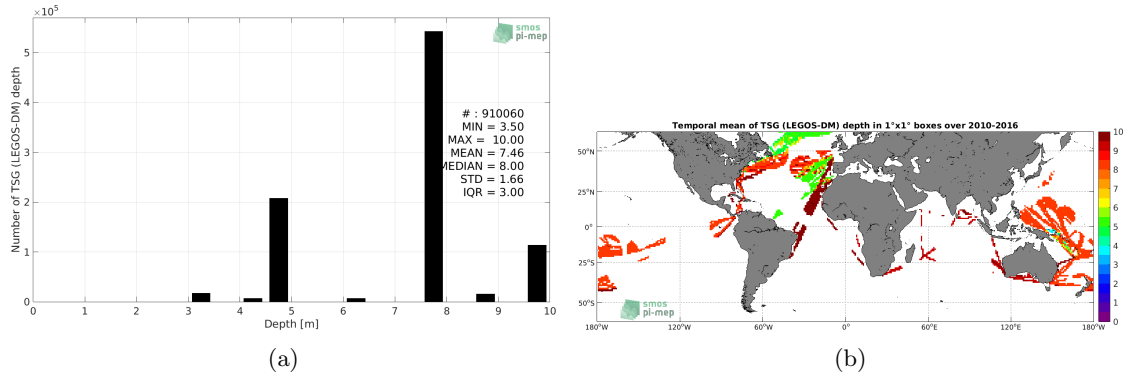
$\times 10^5$

smos
pi-mep

Number of TSG (LEGOS-DM) depth

5
4
3
2
1
0

# : 910060
MIN = 3.50
MAX = 10.00
MEAN = 7.46
MEDIAN = 8.00
STD = 1.66
IQR = 3.00

0 1 2 3 4 5 6 7 8 9 10
Depth [m]

(a)

Temporal mean of TSG (LEGOS-DM) depth in 1°x1° boxes over 2010-2016

50°N
25°N
0°
25°S
50°S

180°W 120°W 60°W 0° 60°E 120°E 180°W

10
9
8
7
6
5
4
3
2
1
0

smos
pi-mep

(b)